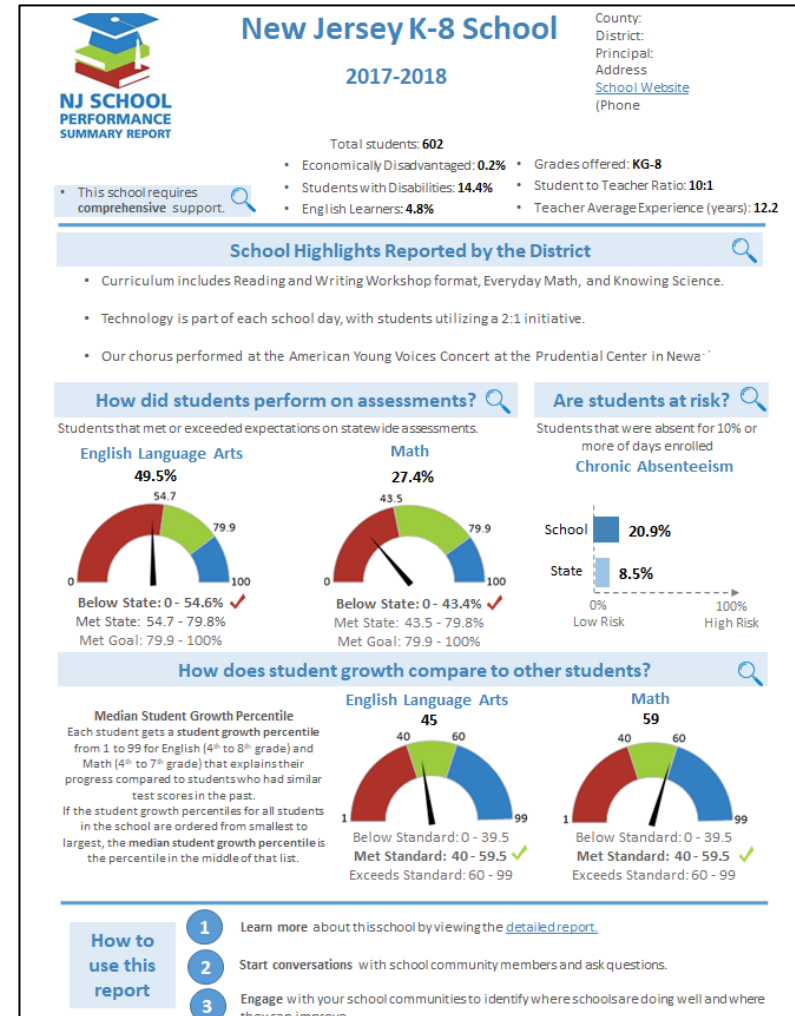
NJ SCHOOL PERFORMANCE SUMMARY REPORT

New Jersey K-8 School

2017-2018

County:
District:
Principal:
Address
School Website
(Phone

Total students: 602

• Economically Disadvantaged: 0.2%
• Students with Disabilities: 14.4%
• English Learners: 4.8%

• Grades offered: KG-8
• Student to Teacher Ratio: 10:1
• Teacher Average Experience (years): 12.2

• This school requires comprehensive support.

School Highlights Reported by the District

• Curriculum includes Reading and Writing Workshop format, Everyday Math, and Knowing Science.

• Technology is part of each school day, with students utilizing a 2:1 initiative.

• Our chorus performed at the American Young Voices Concert at the Prudential Center in Newa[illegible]

How did students perform on assessments?

Students that met or exceeded expectations on statewide assessments.

English Language Arts
49.5%
54.7
79.9
0
100
Below State: 0 - 54.6%
Met State: 54.7 - 79.8%
Met Goal: 79.9 - 100%

Math
27.4%
43.5
79.9
0
100
Below State: 0 - 43.4%
Met State: 43.5 - 79.8%
Met Goal: 79.9 - 100%

Are students at risk?

Students that were absent for 10% or more of days enrolled

Chronic Absenteeism

School 20.9%
State 8.5%
0%
Low Risk
100%
High Risk

How does student growth compare to other students?

Median Student Growth Percentile
Each student gets a student growth percentile from 1 to 99 for English (4th to 8th grade) and Math (4th to 7th grade) that explains their progress compared to students who had similar test scores in the past.
If the student growth percentiles for all students in the school are ordered from smallest to largest, the median student growth percentile is the percentile in the middle of that list.

English Language Arts
45
40
60
1
99
Below Standard: 0 - 39.5
Met Standard: 40 - 59.5
Exceeds Standard: 60 - 99

Math
59
40
60
1
99
Below Standard: 0 - 39.5
Met Standard: 40 - 59.5
Exceeds Standard: 60 - 99

How to use this report

1 Learn more about this school by viewing the detailed report.

2 Start conversations with school community members and ask questions.

3 Engage with your school communities to identify where schools are doing well and where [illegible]